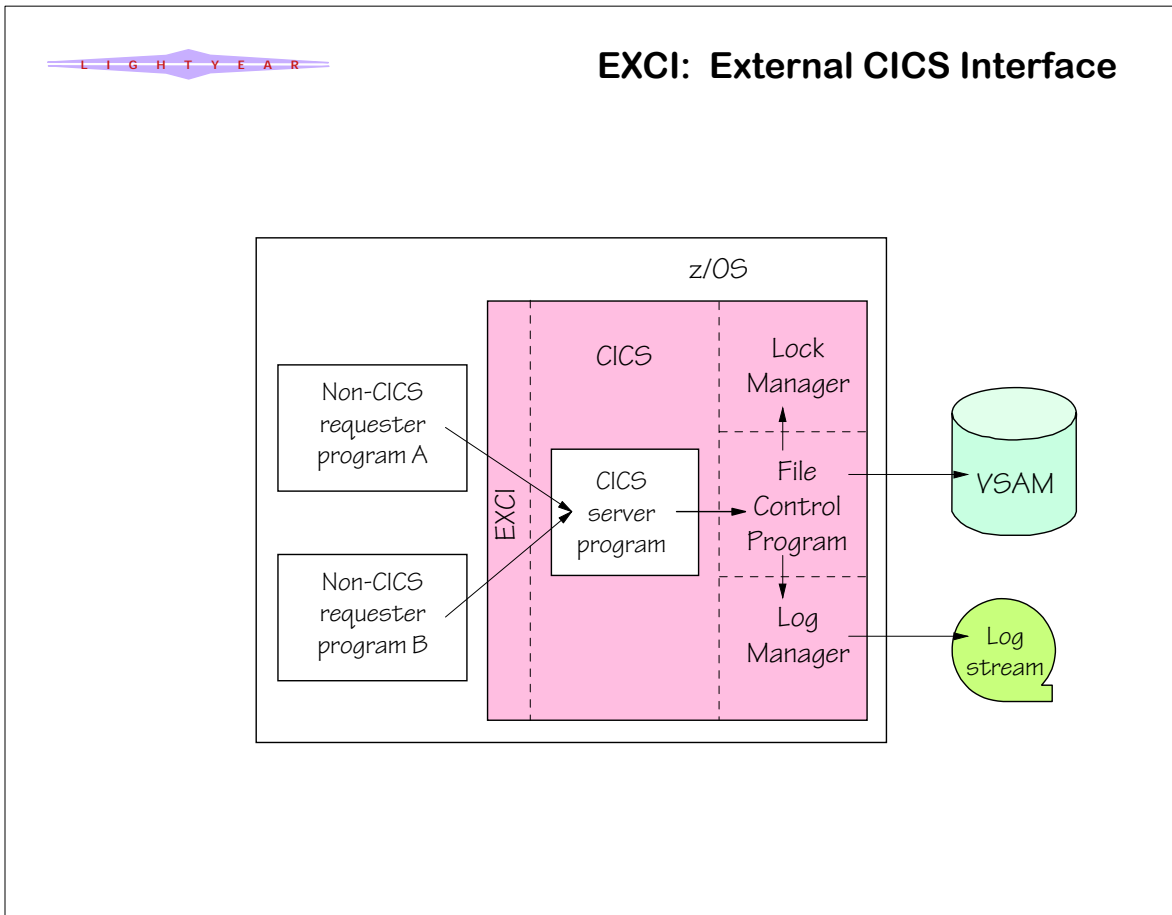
L I G H T Y E A R

EXCI: External CICS Interface

z/OS

CICS

Lock Manager

Non-CICS requester program A

EXCI

CICS server program

File Control Program

VSAM

Non-CICS requester program B

Log Manager

Log stream